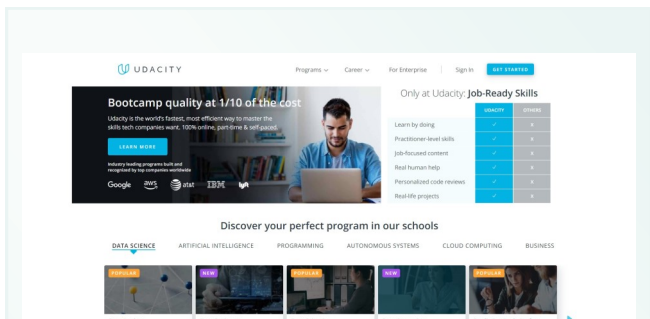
UDACITY

Programs ⌄ Career ⌄ For Enterprise Sign In GET STARTED

Bootcamp quality at 1/10 of the cost

Udacity is the world's fastest, most efficient way to master the skills tech companies want. 100% online, part-time & self-paced.

LEARN MORE

Industry leading programs built and recognized by top companies worldwide

Google aws at&t IBM

Only at Udacity: Job-Ready Skills

| | UDACITY | OTHERS |
|---|---|---|
| Learn by doing | ✓ | x |
| Practitioner-level skills | ✓ | x |
| Job-focused content | ✓ | x |
| Real human help | ✓ | x |
| Personalized code reviews | ✓ | x |
| Real-life projects | ✓ | x |

Discover your perfect program in our schools

DATA SCIENCE ARTIFICIAL INTELLIGENCE PROGRAMMING AUTONOMOUS SYSTEMS CLOUD COMPUTING BUSINESS

POPULAR NEW POPULAR NEW POPULAR